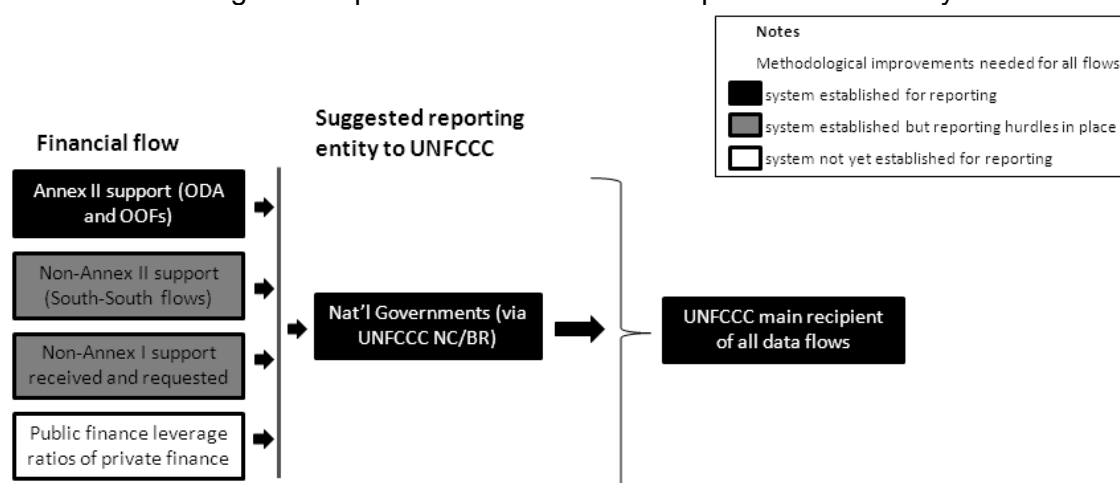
Notes

Methodological improvements needed for all flows

system established for reporting

system established but reporting hurdles in place

system not yet established for reporting

Financial flow

Suggested reporting entity to UNFCCC

Annex II support (ODA and OOFs)

Non-Annex II support (South-South flows)

Non-Annex I support received and requested

Public finance leverage ratios of private finance

Nat'l Governments (via UNFCCC NC/BR)

UNFCCC main recipient of all data flows